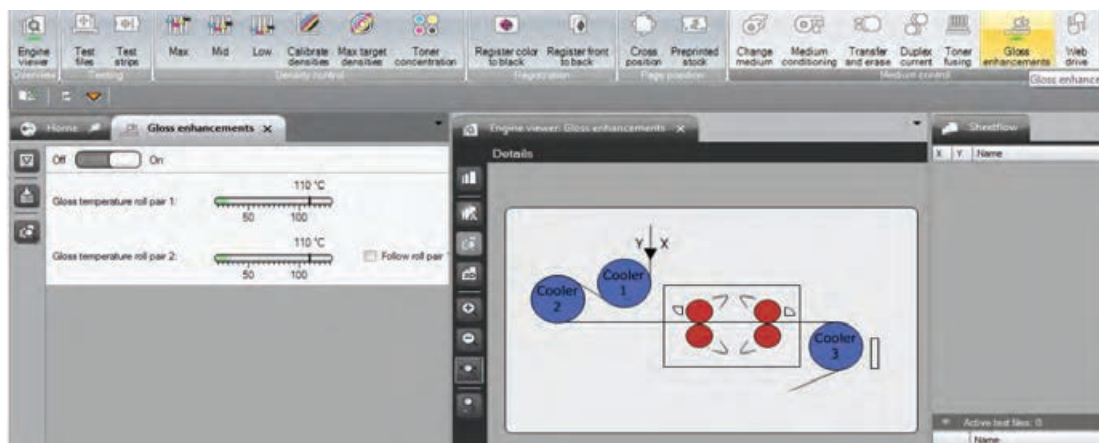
Engine viewer
Overview
Test files
Test strips
Testing
Max
Mid
Low
Calibrate densities
Max target densities
Toner concentration
Density control
Register color to black
Register front to back
Registration
Cross position
Preprinted stock
Page position
Change medium
Medium conditioning
Transfer and erase
Duplex current
Toner fusing
Gloss enhancements
Web drive
Medium control
Gloss enhance

Home
Gloss enhancements ×

Off
On

Gloss temperature roll pair 1:
110 °C
50
100

Gloss temperature roll pair 2:
110 °C
50
100
Follow roll pair

Engine viewer: Gloss enhancements ×
Details

Y
X
Cooler 1
Cooler 2
Cooler 3

Sheetflow
X
Y
Name

Active test files: 0
Name